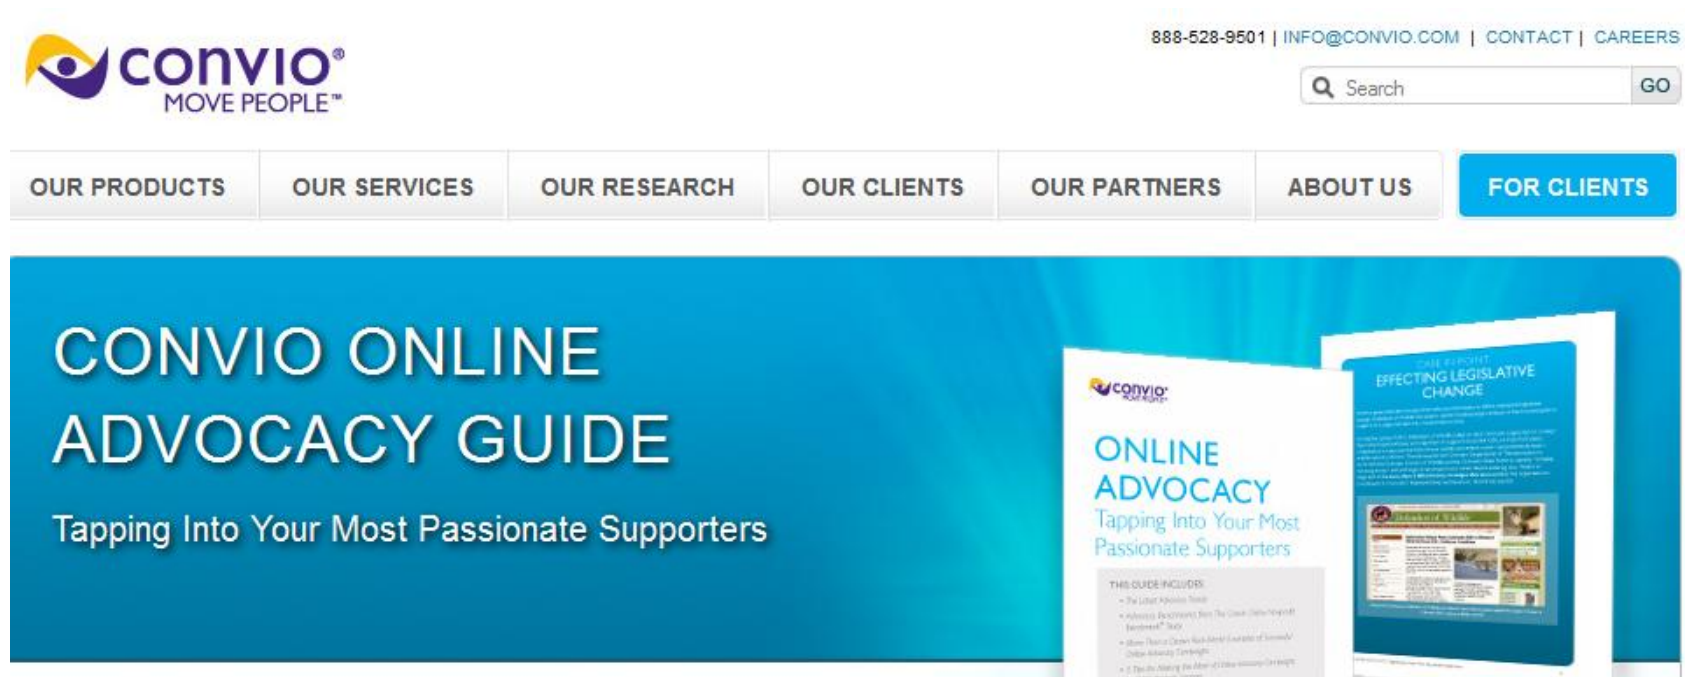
convio®
MOVE PEOPLE™

888-528-9501 | INFO@CONVIO.COM | CONTACT | CAREERS

Search GO

OUR PRODUCTS
OUR SERVICES
OUR RESEARCH
OUR CLIENTS
OUR PARTNERS
ABOUT US
FOR CLIENTS

CONVIO ONLINE ADVOCACY GUIDE

Tapping Into Your Most Passionate Supporters

convio

ONLINE ADVOCACY
Tapping Into Your Most Passionate Supporters

THIS GUIDE INCLUDES:
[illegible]

CASE IN POINT
EFFECTING LEGISLATIVE CHANGE

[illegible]